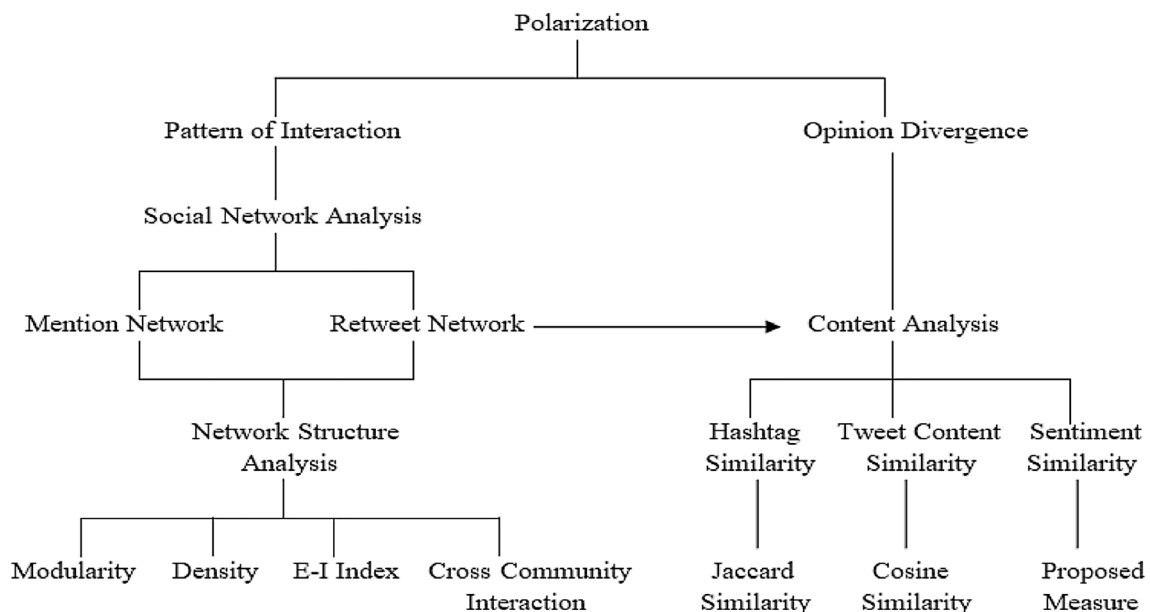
Polarization

Pattern of Interaction

Opinion Divergence

Social Network Analysis

Mention Network

Retweet Network

Content Analysis

Network Structure Analysis

Hashtag Similarity

Tweet Content Similarity

Sentiment Similarity

Modularity

Density

E-I Index

Cross Community Interaction

Jaccard Similarity

Cosine Similarity

Proposed Measure